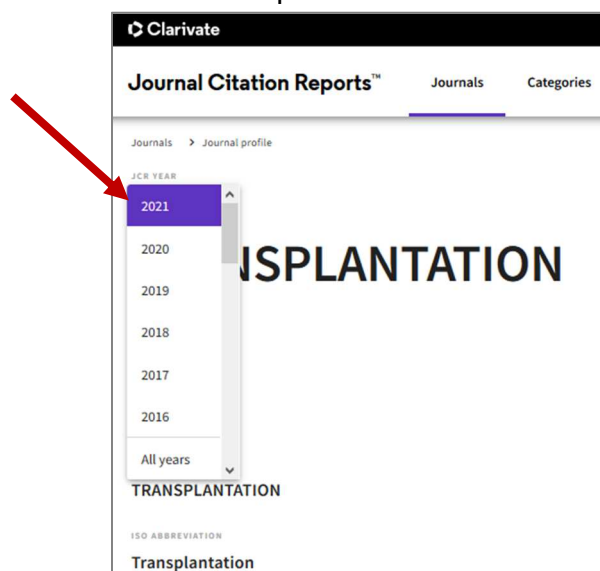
Clarivate

Journal Citation Reports™

Journals

Categories

Journals > Journal profile

JCR YEAR

2021

2020

2019

2018

2017

2016

All years

NSPLANTATION

TRANSPLANTATION

ISO ABBREVIATION

Transplantation